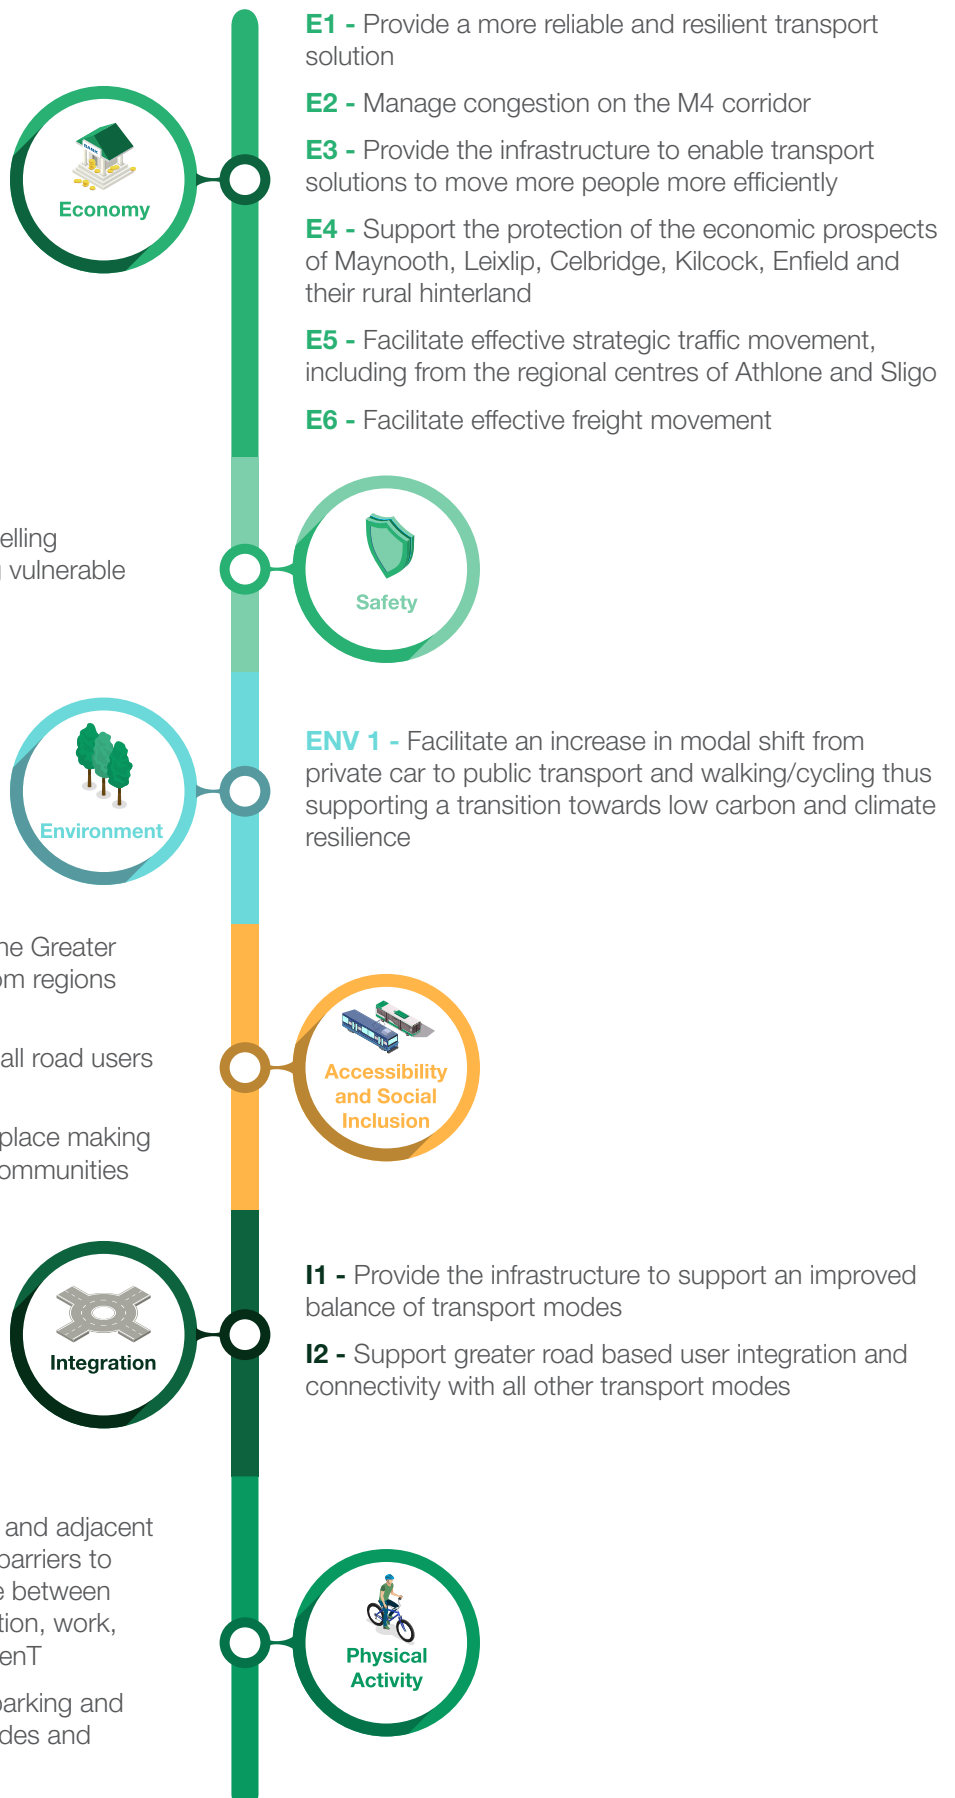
E1 - Provide a more reliable and resilient transport solution

E2 - Manage congestion on the M4 corridor

E3 - Provide the infrastructure to enable transport solutions to move more people more efficiently

E4 - Support the protection of the economic prospects of Maynooth, Leixlip, Celbridge, Kilcock, Enfield and their rural hinterland

E5 - Facilitate effective strategic traffic movement, including from the regional centres of Athlone and Sligo

E6 - Facilitate effective freight movement

Economy

elling
vulnerable

Safety

Environment

ENV 1 - Facilitate an increase in modal shift from private car to public transport and walking/cycling thus supporting a transition towards low carbon and climate resilience

ne Greater
om regions

all road users

place making
ommunities

Accessibility and Social Inclusion

Integration

I1 - Provide the infrastructure to support an improved balance of transport modes

I2 - Support greater road based user integration and connectivity with all other transport modes

and adjacent
barriers to
e between
tion, work,
enT

parking and
des and

Physical Activity